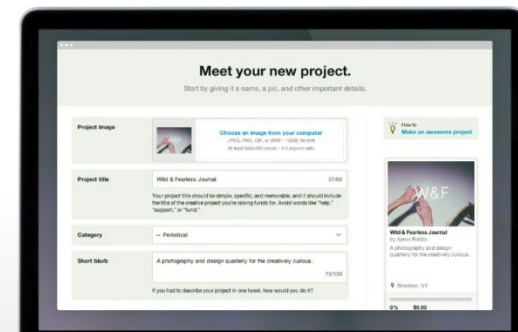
Meet your new project.

Start by giving it a name, a pic, and other important details.

Project image

Choose an image from your computer

JPEG, PNG, GIF, or BMP • 10MB file limit

At least 640x480 pixels • 4:3 aspect ratio

How to:
Make an awesome project

Project title

Wild & Fearless Journal

27/60

Your project title should be simple, specific, and memorable, and it should include the title of the creative project you're raising funds for. Avoid words like "help," "support," or "fund."

W&F

Wild & Fearless Journal
by Aaron Robbs

A photography and design quarterly for the creatively curious.

Category

— Periodical

Short blurb

A photography and design quarterly for the creatively curious.

73/135

If you had to describe your project in one tweet, how would you do it?

Brooklyn, NY

0%

$0.00